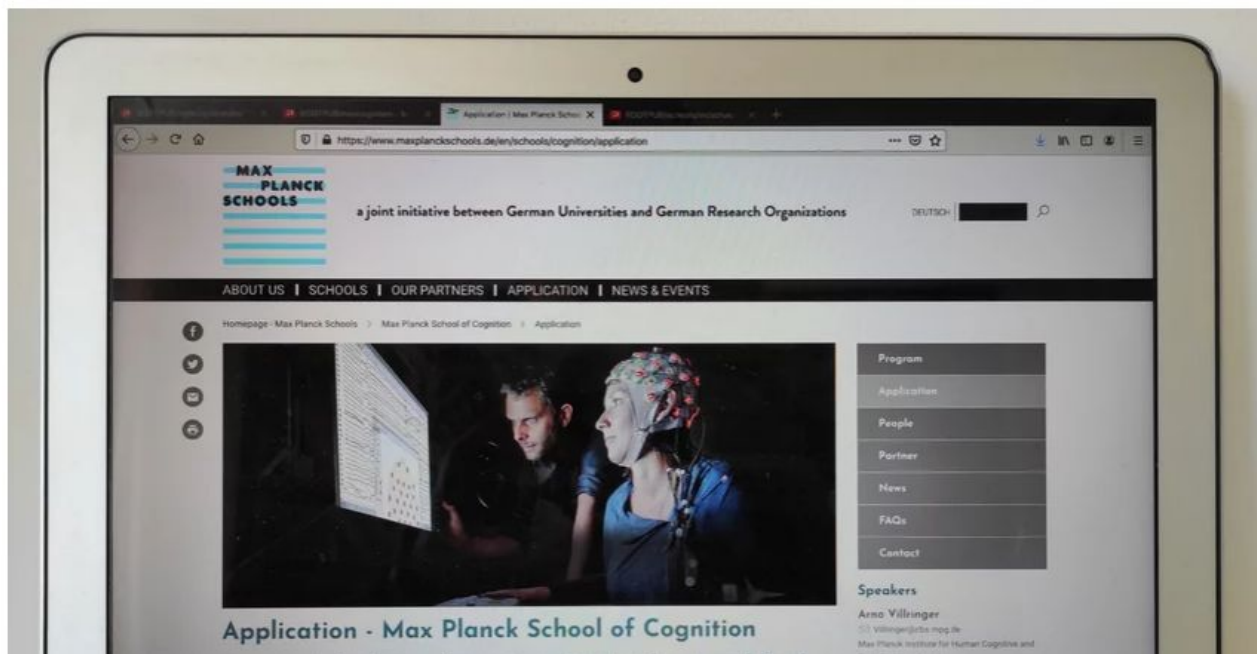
Application | Max Planck Schoo

https://www.maxplanckschools.de/en/schools/cognition/application

MAX PLANCK SCHOOLS

a joint initiative between German Universities and German Research Organizations

DEUTSCH

ABOUT US | SCHOOLS | OUR PARTNERS | APPLICATION | NEWS & EVENTS

Homepage - Max Planck Schools > Max Planck School of Cognition > Application

Program
Application
People
Partner
News
FAQs
Contact

Speakers

Arno Villringer
villringer@cbs.mpg.de
Max Planck Institute for Human Cognitive and

Application - Max Planck School of Cognition